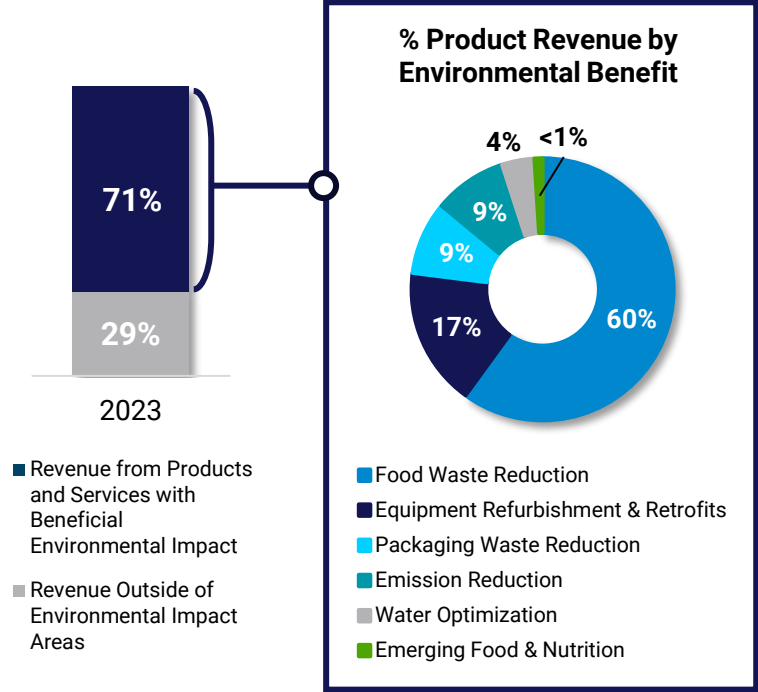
71%

29%

2023

Revenue from Products and Services with Beneficial Environmental Impact

Revenue Outside of Environmental Impact Areas

% Product Revenue by Environmental Benefit

4%

<1%

9%

9%

17%

60%

Food Waste Reduction

Equipment Refurbishment & Retrofits

Packaging Waste Reduction

Emission Reduction

Water Optimization

Emerging Food & Nutrition